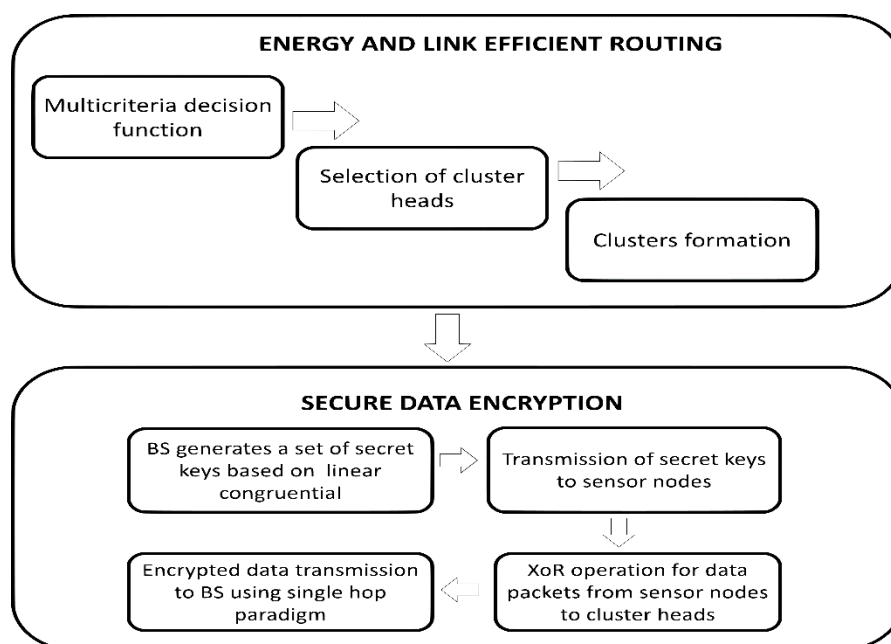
ENERGY AND LINK EFFICIENT ROUTING

Multicriteria decision function

Selection of cluster heads

Clusters formation

SECURE DATA ENCRYPTION

BS generates a set of secret keys based on linear congruential

Transmission of secret keys to sensor nodes

XoR operation for data packets from sensor nodes to cluster heads

Encrypted data transmission to BS using single hop paradigm